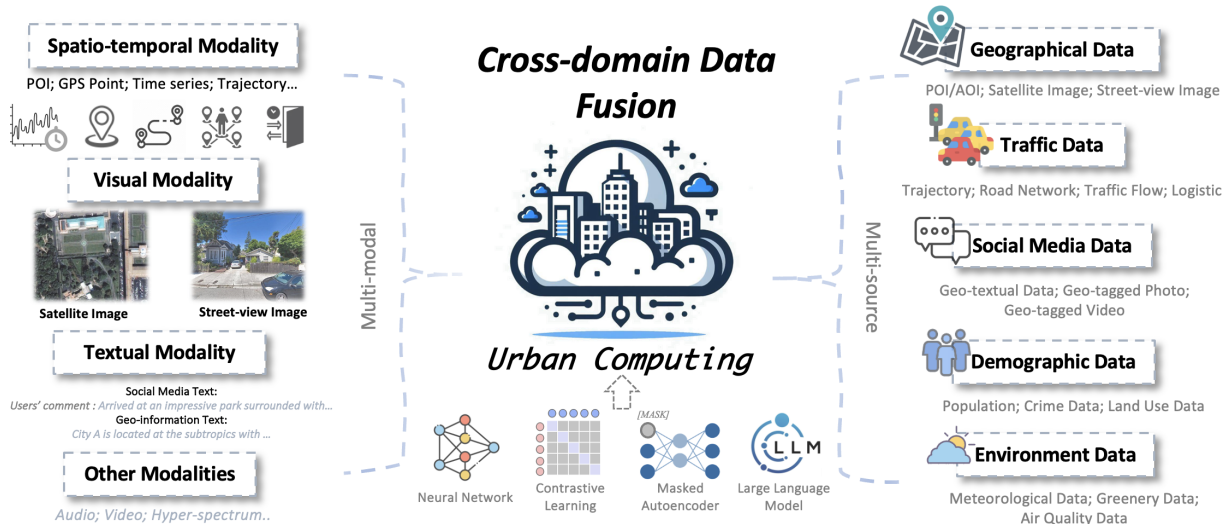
Spatio-temporal Modality
POI; GPS Point; Time series; Trajectory...

Visual Modality

Satellite Image
Street-view Image

Textual Modality
Social Media Text:
Users' comment : Arrived at an impressive park surrounded with...
Geo-information Text:
City A is located at the subtropics with ...

Other Modalities
Audio; Video; Hyper-spectrum..

Multi-modal

Cross-domain Data Fusion

Urban Computing

[MASK]

Neural Network
Contrastive Learning
Masked Autoencoder
LLM
Large Language Model

Multi-source

Geographical Data
POI/AOI; Satellite Image; Street-view Image

Traffic Data
Trajectory; Road Network; Traffic Flow; Logistic

Social Media Data
Geo-textual Data; Geo-tagged Photo; Geo-tagged Video

Demographic Data
Population; Crime Data; Land Use Data

Environment Data
Meteorological Data; Greenery Data; Air Quality Data